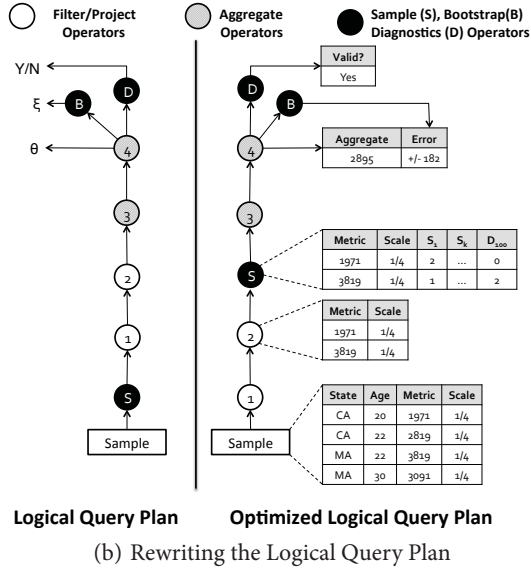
Filter/Project Operators

Aggregate Operators

Sample (S), Bootstrap(B) Diagnostics (D) Operators

Y/N

D

ξ

B

θ

4

3

2

1

S

Sample

| Valid? |
|---|
| Yes |

D

B

| Aggregate | Error |
|---|---|
| 2895 | +/- 182 |

4

3

| Metric | Scale | $S_1$ | $S_k$ | $D_{100}$ |
|---|---|---|---|---|
| 1971 | 1/4 | 2 | ... | 0 |
| 3819 | 1/4 | 1 | ... | 2 |

S

| Metric | Scale |
|---|---|
| 1971 | 1/4 |
| 3819 | 1/4 |

2

1

Sample

| State | Age | Metric | Scale |
|---|---|---|---|
| CA | 20 | 1971 | 1/4 |
| CA | 22 | 2819 | 1/4 |
| MA | 22 | 3819 | 1/4 |
| MA | 30 | 3091 | 1/4 |

Logical Query Plan

Optimized Logical Query Plan

(b) Rewriting the Logical Query Plan